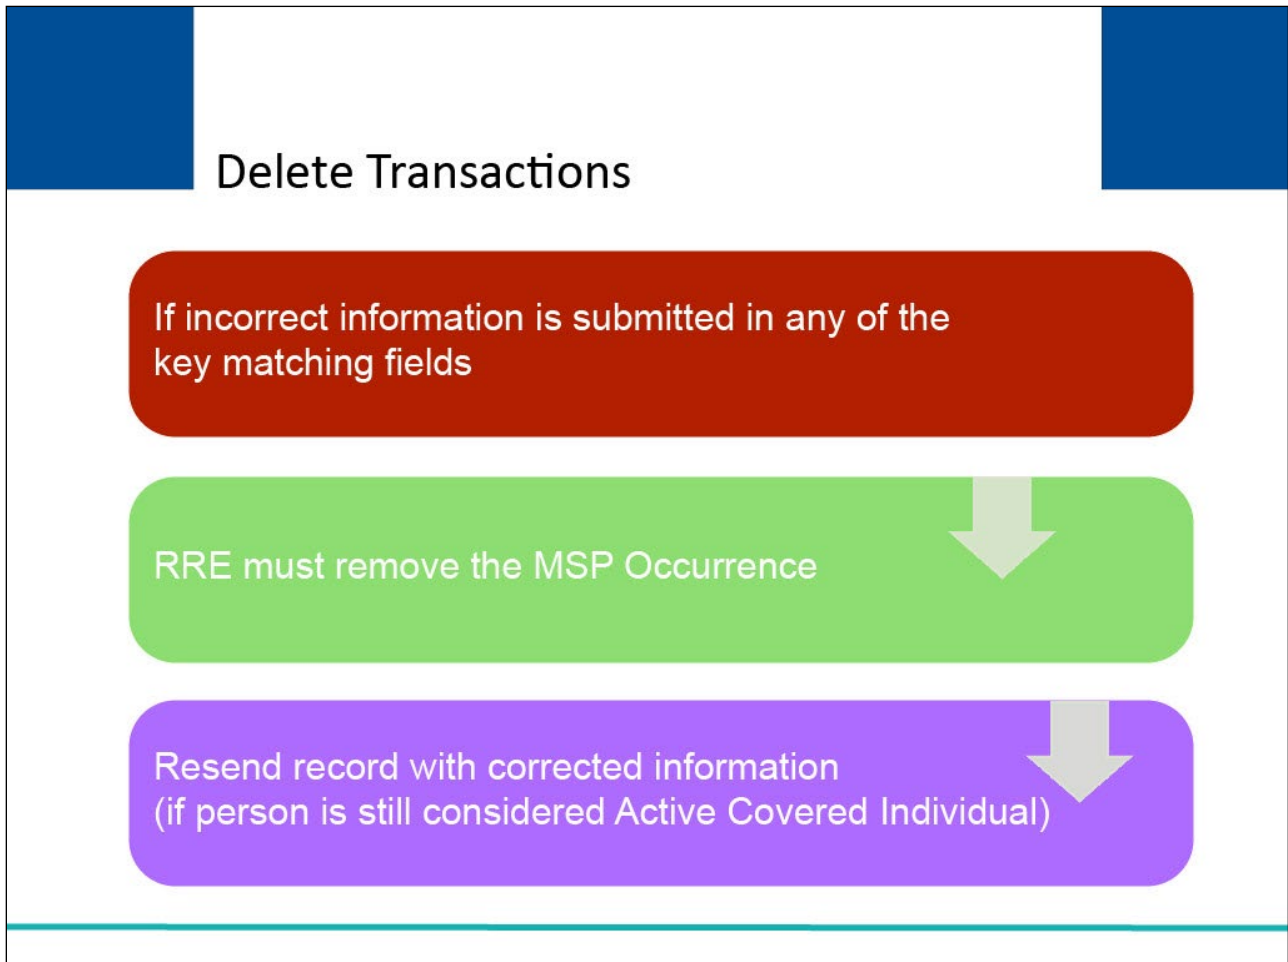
Delete Transactions

If incorrect information is submitted in any of the key matching fields

RRE must remove the MSP Occurrence

Resend record with corrected information
(if person is still considered Active Covered Individual)